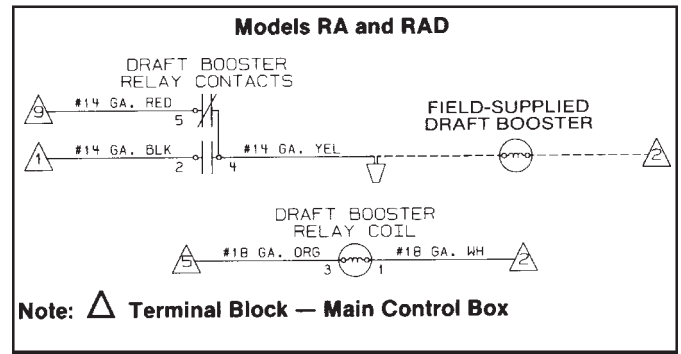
Models RA and RAD

DRAFT BOOSTER
RELAY CONTACTS

9

#14 GA. RED

5

FIELD-SUPPLIED
DRAFT BOOSTER

1

#14 GA. BLK

2

4

#14 GA. YEL

2

DRAFT BOOSTER
RELAY COIL

5

#18 GA. ORG

3

1

#18 GA. WH

2

Note: $\Delta$ Terminal Block — Main Control Box